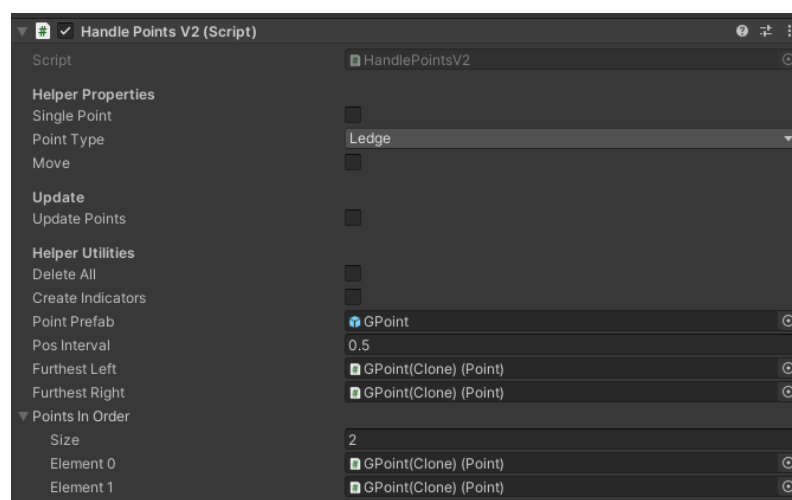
# ✓ Handle Points V2 (Script)

Script | HandlePointsV2

Helper Properties
Single Point
Point Type | Ledge
Move

Update
Update Points

Helper Utilities
Delete All
Create Indicators
Point Prefab | GPoint
Pos Interval | 0.5
Furthest Left | GPoint(Clone) (Point)
Furthest Right | GPoint(Clone) (Point)
Points In Order
Size | 2
Element 0 | GPoint(Clone) (Point)
Element 1 | GPoint(Clone) (Point)